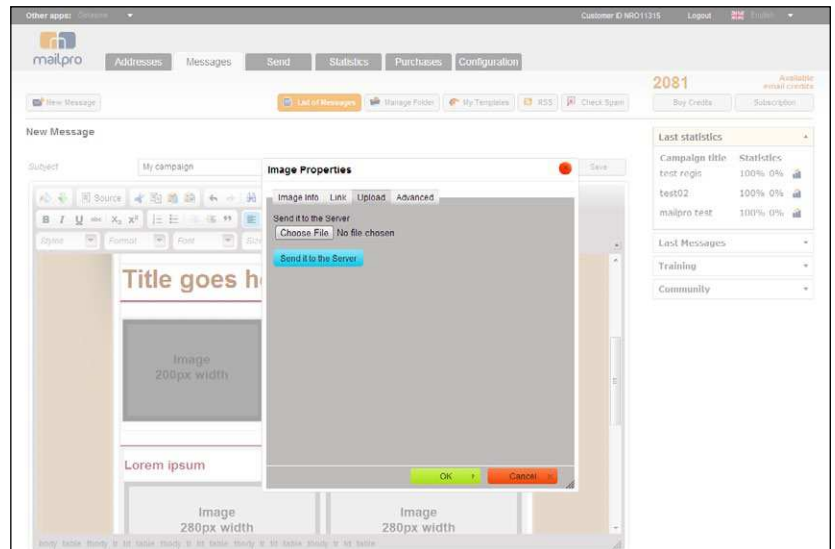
Other apps: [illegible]

Customer ID NRO11315 Logout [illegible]

mailpro

Addresses Messages Send Statistics Purchases Configuration

New Message

List of Messages Manage Folder My Templates RSS Check Spam

2081 Available email credits

Buy Credits Subscription

New Message

Subject My campaign

Save

Source

B I U

Styles Format Font Size

Title goes h

Image 200px width

Lorem ipsum

Image 280px width

Image 280px width

body table tbody tr td table tbody tr td table tbody tr td table tbody tr td table

Image Properties

Image Info Link Upload Advanced

Send it to the Server

Choose File No file chosen

Send it to the Server

OK Cancel

Last statistics

| Campaign title | Statistics |
|---|---|
| test regis | 100% 0% |
| test02 | 100% 0% |
| mailpro test | 100% 0% |

Last Messages

Training

Community